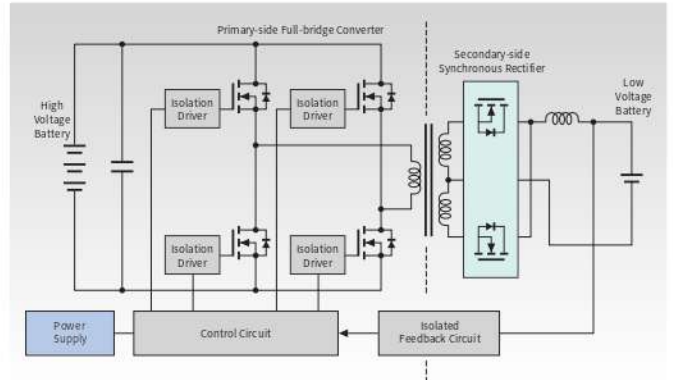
Primary-side Full-bridge Converter

Secondary-side Synchronous Rectifier

High Voltage Battery

Low Voltage Battery

Isolation Driver

Isolation Driver

Isolation Driver

Isolation Driver

Power Supply

Control Circuit

Isolated Feedback Circuit